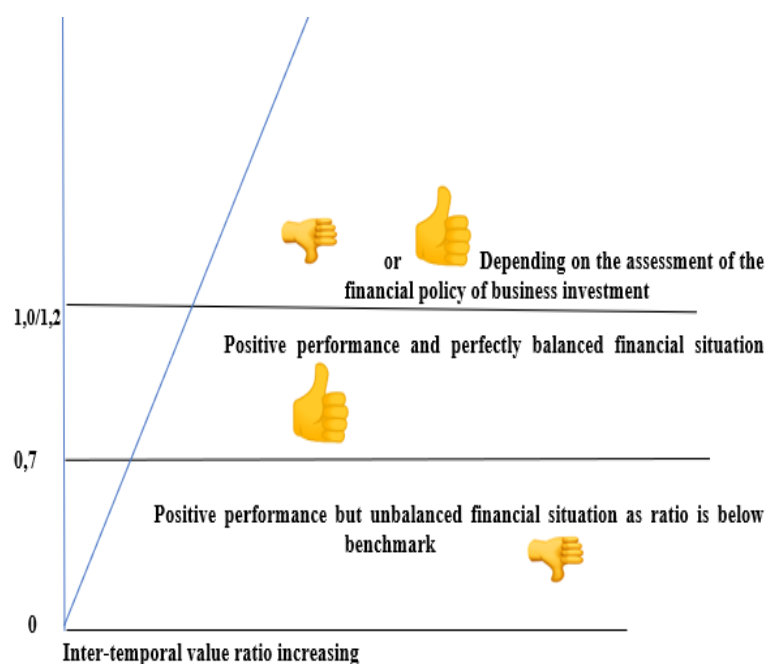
or Depending on the assessment of the financial policy of business investment

1,0/1,2

Positive performance and perfectly balanced financial situation

0,7

Positive performance but unbalanced financial situation as ratio is below benchmark

0

Inter-temporal value ratio increasing